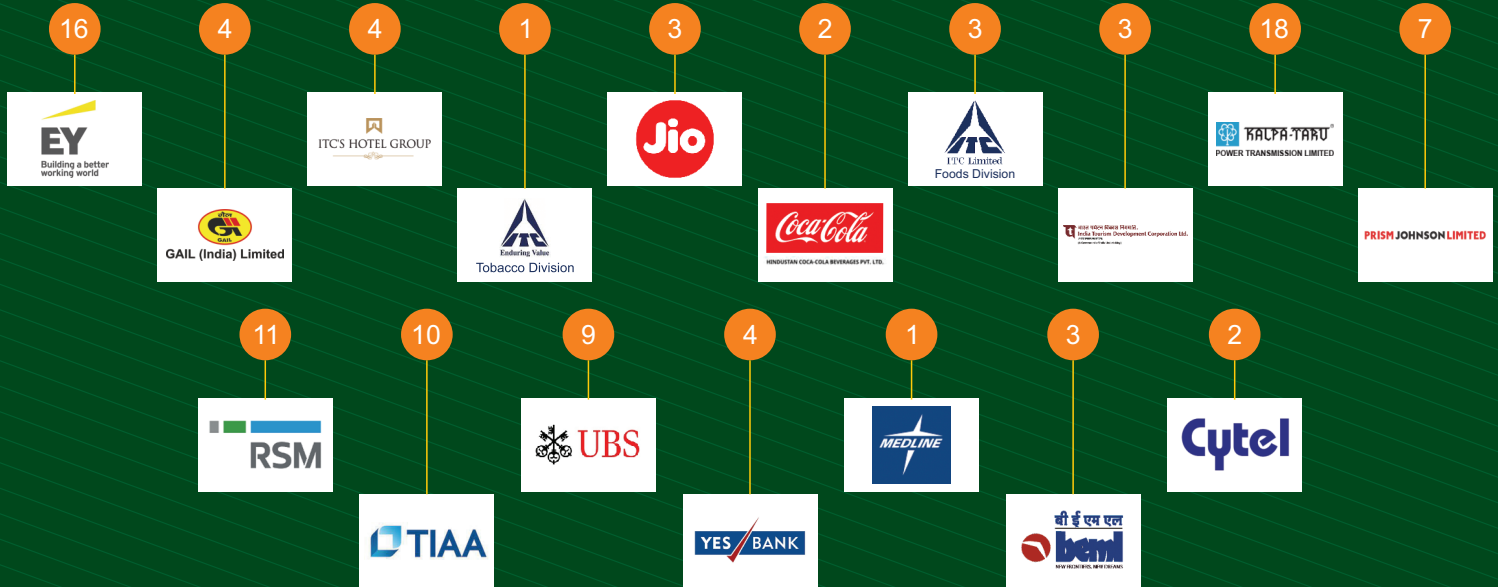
16
EY
Building a better working world

4
GAIL
GAIL (India) Limited

4
ITC'S HOTEL GROUP

1
ITC
Enduring Value
Tobacco Division

3
Jio

2
Coca-Cola
HINDUSTAN COCA-COLA BEVERAGES PVT. LTD.

3
ITC Limited
Foods Division

3
India Tourism Development Corporation Ltd.

18
KALPA-TARU
POWER TRANSMISSION LIMITED

7
PRISM JOHNSON LIMITED

11
RSM

10
TIAA

9
UBS

4
YES BANK

1
MEDLINE

3
बी ई एम एल
beml
NEW FRONTIERS, NEW DREAMS

2
Cytel